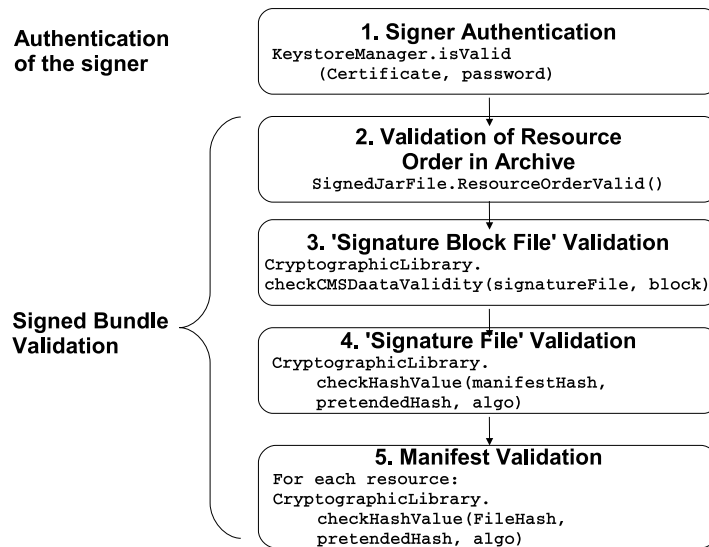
Authentication of the signer

1. Signer Authentication
KeystoreManager.isValid
(Certificate, password)

Signed Bundle Validation

2. Validation of Resource Order in Archive
SignedJarFile.ResourceOrderValid()

3. 'Signature Block File' Validation
CryptographicLibrary.
checkCMSDaataValidity(signatureFile, block)

4. 'Signature File' Validation
CryptographicLibrary.
checkHashValue(manifestHash,
pretendedHash, algo)

5. Manifest Validation
For each resource:
CryptographicLibrary.
checkHashValue(FileHash,
pretendedHash, algo)